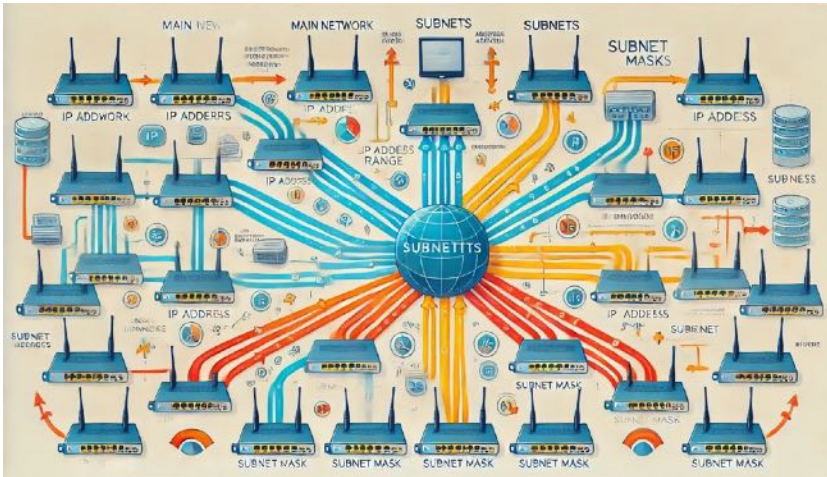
MAIN NEW
MAIN NETWORK
SUBNETS
SUBNETS
SUBNET MASKS
IP ADDWORK
IP ADDERS
IP ADDERS
IP ADDRESS RANGE
IP ADDRESS
SUBNESS
SUBNETTS
IP ADDRESS
IP ADDRESS
SUBNET
SUBNET ADDRESS
SUBNET MASK
SUBNET MASK
SUBNET MASK
SUBNET MASK
SUBNET MASK
SUBNET MASK
SUBNET MASK